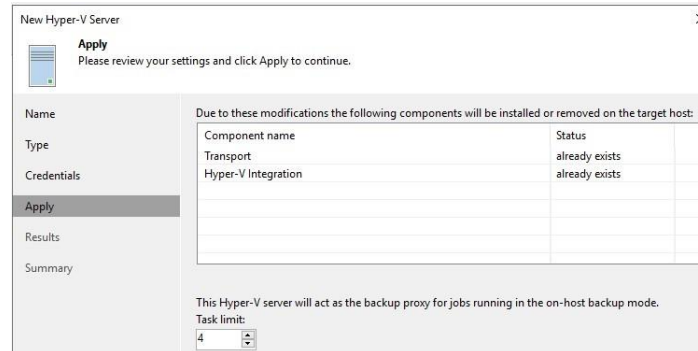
New Hyper-V Server

Apply
Please review your settings and click Apply to continue.

Name
Type
Credentials
Apply
Results
Summary

Due to these modifications the following components will be installed or removed on the target host:

| Component name | Status |
|---|---|
| Transport | already exists |
| Hyper-V Integration | already exists |

This Hyper-V server will act as the backup proxy for jobs running in the on-host backup mode.
Task limit:
4